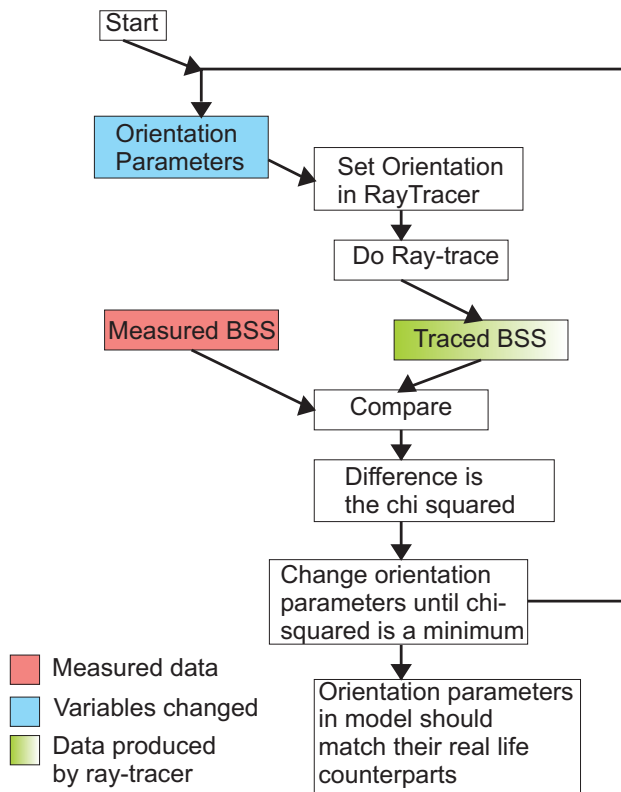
Start

Orientation Parameters

Set Orientation in RayTracer

Do Ray-trace

Measured BSS

Traced BSS

Compare

Difference is the chi squared

Change orientation parameters until chi-squared is a minimum

Orientation parameters in model should match their real life counterparts

Measured data

Variables changed

Data produced by ray-tracer